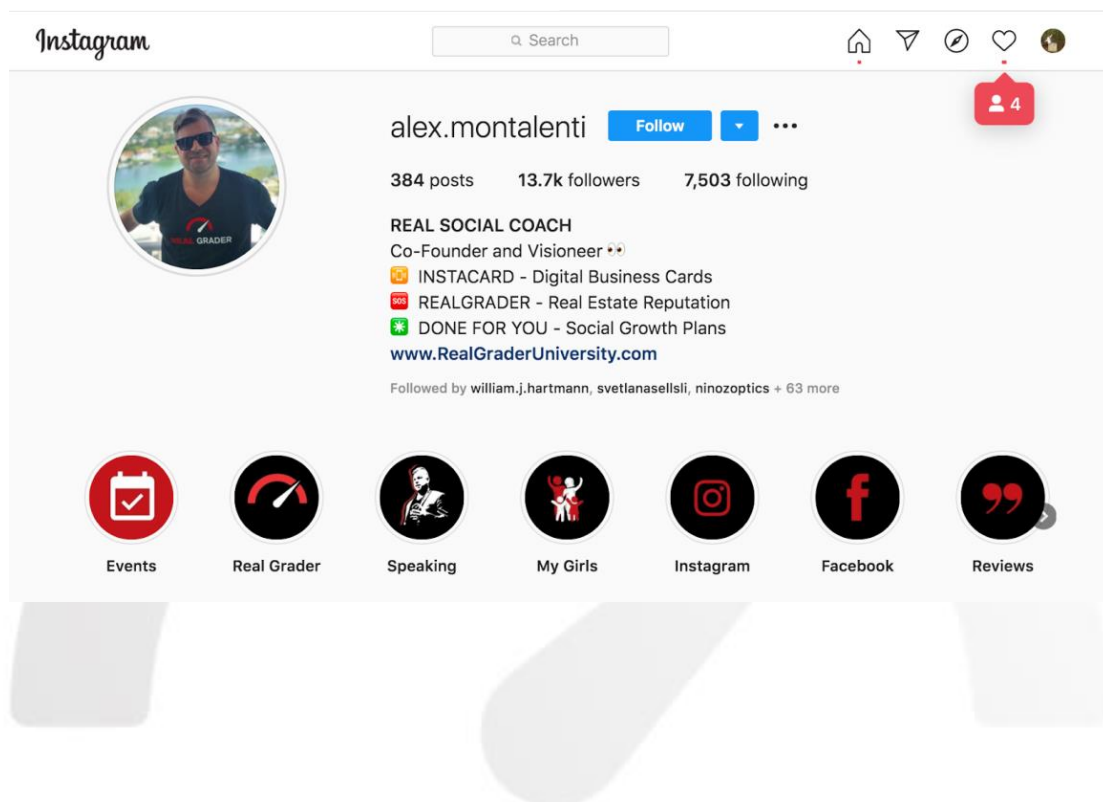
Instagram

Search

4

alex.montalenti Follow

384 posts 13.7k followers 7,503 following

REAL SOCIAL COACH
Co-Founder and Visioneer 👀
🔶 INSTACARD - Digital Business Cards
🆘 REALGRADER - Real Estate Reputation
✳️ DONE FOR YOU - Social Growth Plans
www.RealGraderUniversity.com

Followed by william.j.hartmann, svetlanasellsli, ninozoptics + 63 more

REAL GRADER

Events
Real Grader
Speaking
My Girls
Instagram
Facebook
Reviews